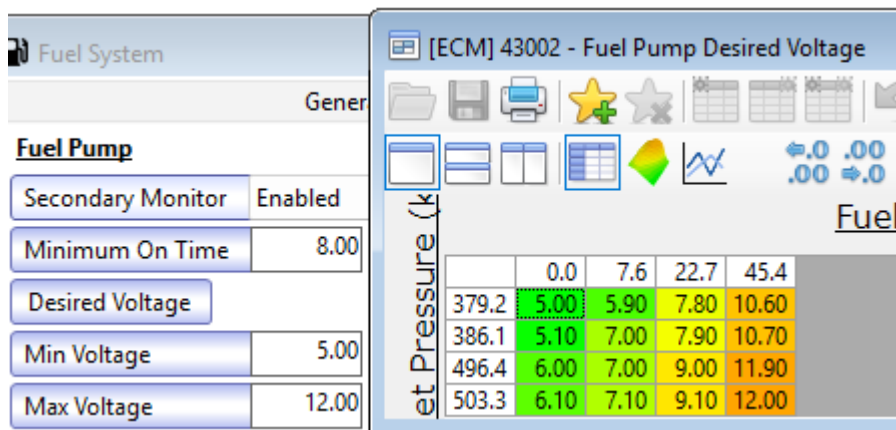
Fuel System

Gener

Fuel Pump

Secondary Monitor | Enabled

Minimum On Time | 8.00

Desired Voltage

Min Voltage | 5.00

Max Voltage | 12.00

[ECM] 43002 - Fuel Pump Desired Voltage

.0 .00
.00 .0

Fuel

et Pressure (k

| | 0.0 | 7.6 | 22.7 | 45.4 |
|---|---|---|---|---|
| 379.2 | 5.00 | 5.90 | 7.80 | 10.60 |
| 386.1 | 5.10 | 7.00 | 7.90 | 10.70 |
| 496.4 | 6.00 | 7.00 | 9.00 | 11.90 |
| 503.3 | 6.10 | 7.10 | 9.10 | 12.00 |